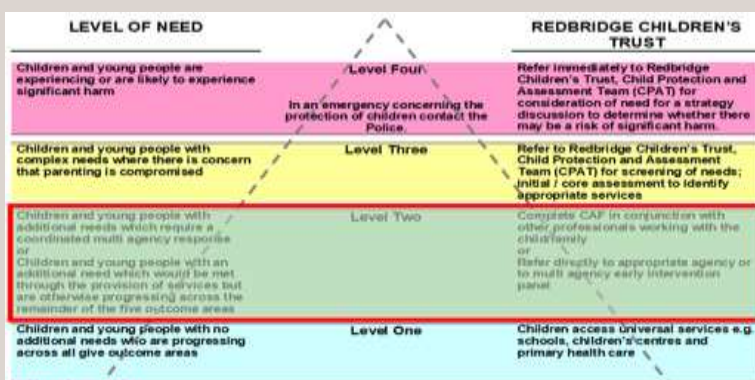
| LEVEL OF NEED | | REDBRIDGE CHILDREN'S TRUST |
|---|---|---|
| Children and young people are experiencing or are likely to experience significant harm | Level Four In an emergency concerning the protection of children contact the Police. | Refer immediately to Redbridge Children's Trust, Child Protection and Assessment Team (CPAT) for consideration of need for a strategy discussion to determine whether there may be a risk of significant harm. |
| Children and young people with complex needs where there is concern that parenting is compromised | Level Three | Refer to Redbridge Children's Trust, Child Protection and Assessment Team (CPAT) for screening of needs; initial / core assessment to identify appropriate services |
| Children and young people with additional needs which require a coordinated multi agency response or Children and young people with an additional need which would be met through the provision of services but are otherwise progressing across the remainder of the five outcome areas | Level Two | Complete CAF in conjunction with other professionals working with the child/family or Refer directly to appropriate agency or to multi agency early intervention panel |
| Children and young people with no additional needs who are progressing across all give outcome areas | Level One | Children access universal services e.g. schools, children's centres and primary health care |